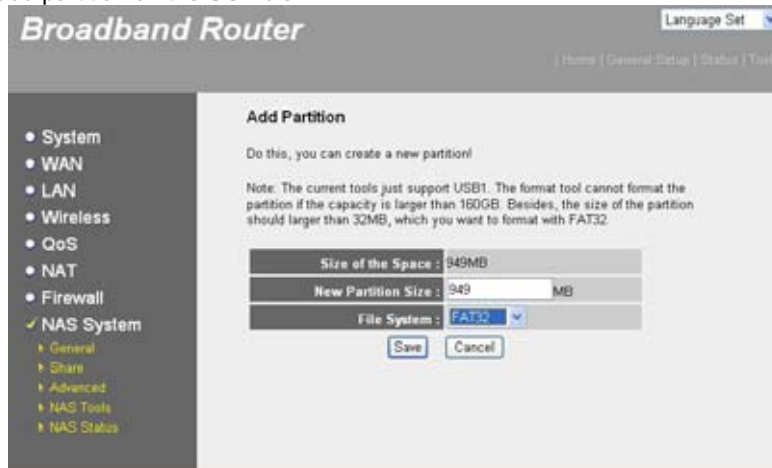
Broadband Router

Language Set

| Home | General Setup | Status | Too

• System
• WAN
• LAN
• Wireless
• QoS
• NAT
• Firewall
✓ NAS System
▸ General
▸ Share
▸ Advanced
▸ NAS Tools
▸ NAS Status

Add Partition

Do this, you can create a new partition!

Note: The current tools just support USB1. The format tool cannot format the partition if the capacity is larger than 160GB. Besides, the size of the partition should larger than 32MB, which you want to format with FAT32.

| Size of the Space : | 949MB |
|---|---|
| New Partition Size : | 949 MB |
| File System : | FAT32 |

Save Cancel